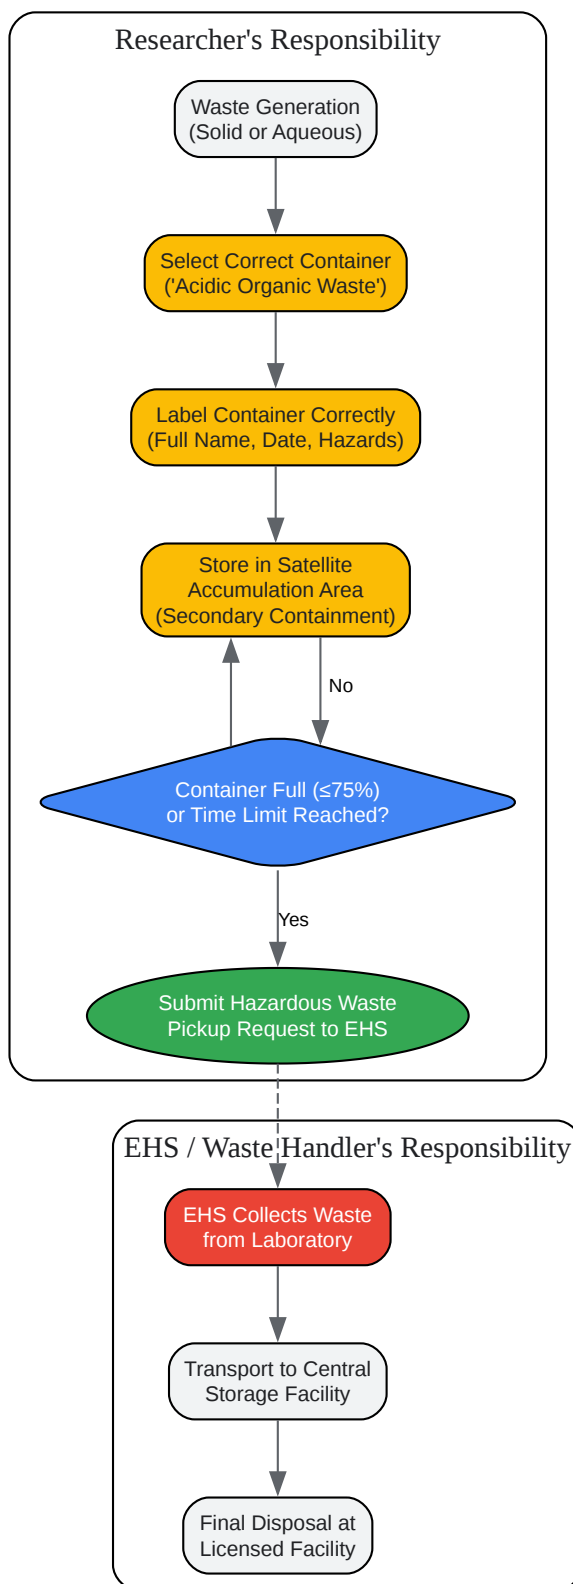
Researcher's Responsibility

Waste Generation (Solid or Aqueous)

Select Correct Container ('Acidic Organic Waste')

Label Container Correctly (Full Name, Date, Hazards)

Store in Satellite Accumulation Area (Secondary Containment)

No

Container Full (≤75%) or Time Limit Reached?

Yes

Submit Hazardous Waste Pickup Request to EHS

EHS / Waste Handler's Responsibility

EHS Collects Waste from Laboratory

Transport to Central Storage Facility

Final Disposal at Licensed Facility